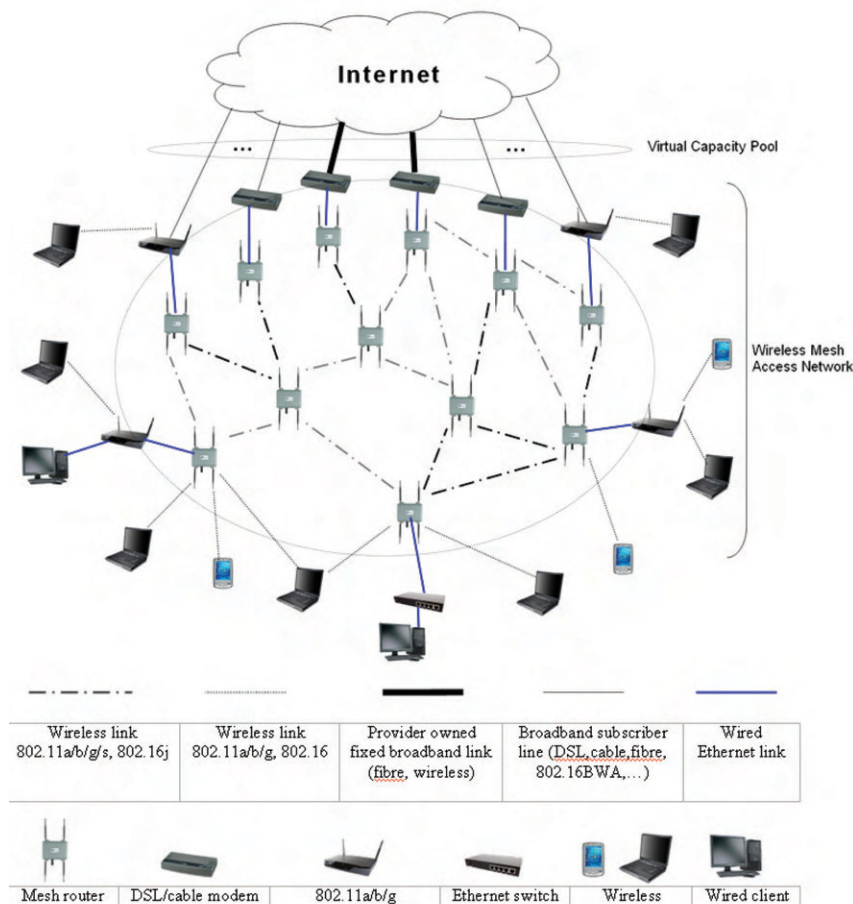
Internet

...

...

Virtual Capacity Pool

Wireless Mesh Access Network

| Wireless link 802.11a/b/g/s, 802.16j | Wireless link 802.11a/b/g, 802.16 | Provider owned fixed broadband link (fibre, wireless) | Broadband subscriber line (DSL,cable,fibre, 802.16BWA,...) | Wired Ethernet link |
|---|---|---|---|---|

| Mesh router | DSL/cable modem | 802.11a/b/g | Ethernet switch | Wireless | Wired client |
|---|---|---|---|---|---|